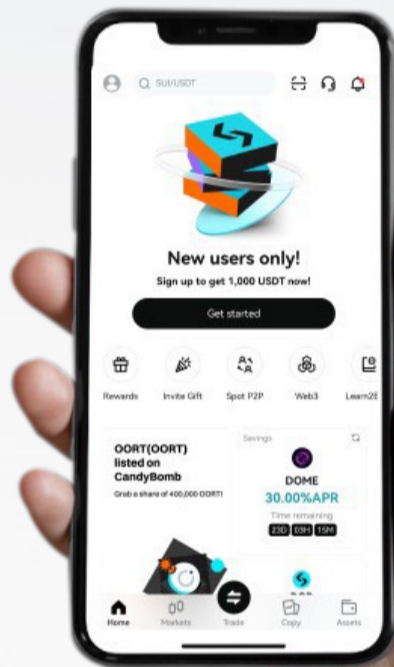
SUI/USDT

New users only!

Sign up to get 1,000 USDT now!

Get started

Rewards
Invite Gift
Spot P2P
Web3
Learn2E

OORT(OORT) listed on CandyBomb

Grab a share of 400,000 OORT!

Savings

DOME

30.00%APR

Time remaining

23D 03H 15M

Home
Markets
Trade
Copy
Assets